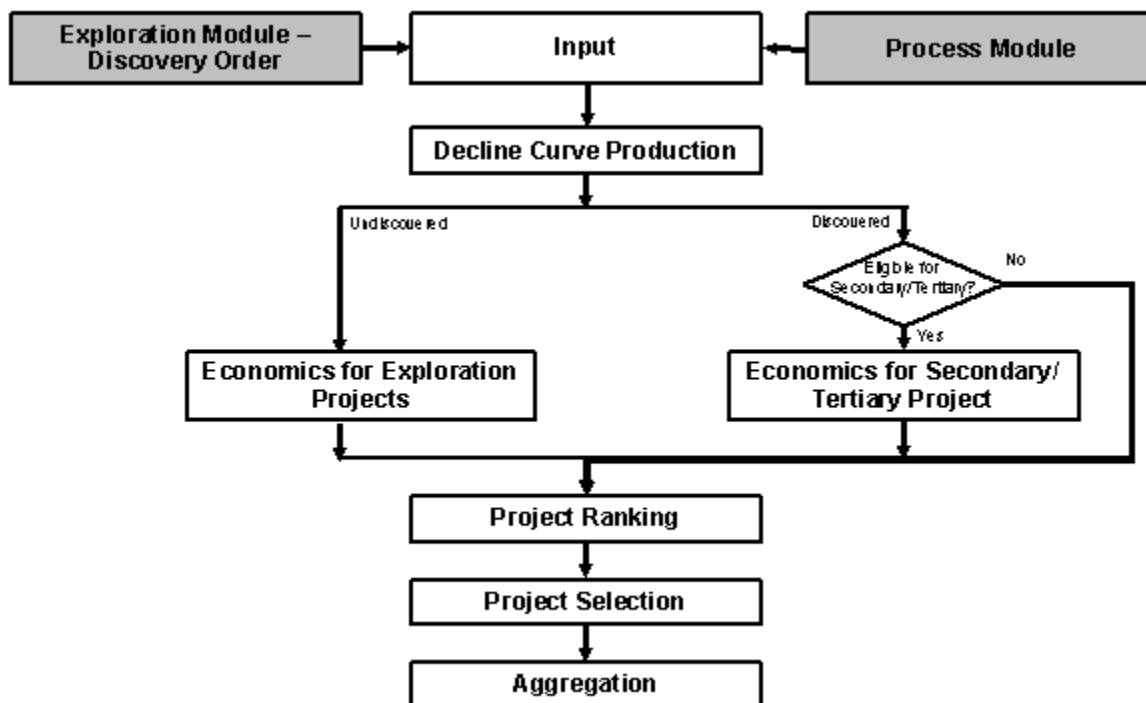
Exploration Module – Discovery Order

Input

Process Module

Decline Curve Production

Undiscovered

Discovered

Eligible for Secondary/Tertiary?

No

Yes

Economics for Exploration Projects

Economics for Secondary/ Tertiary Project

Project Ranking

Project Selection

Aggregation